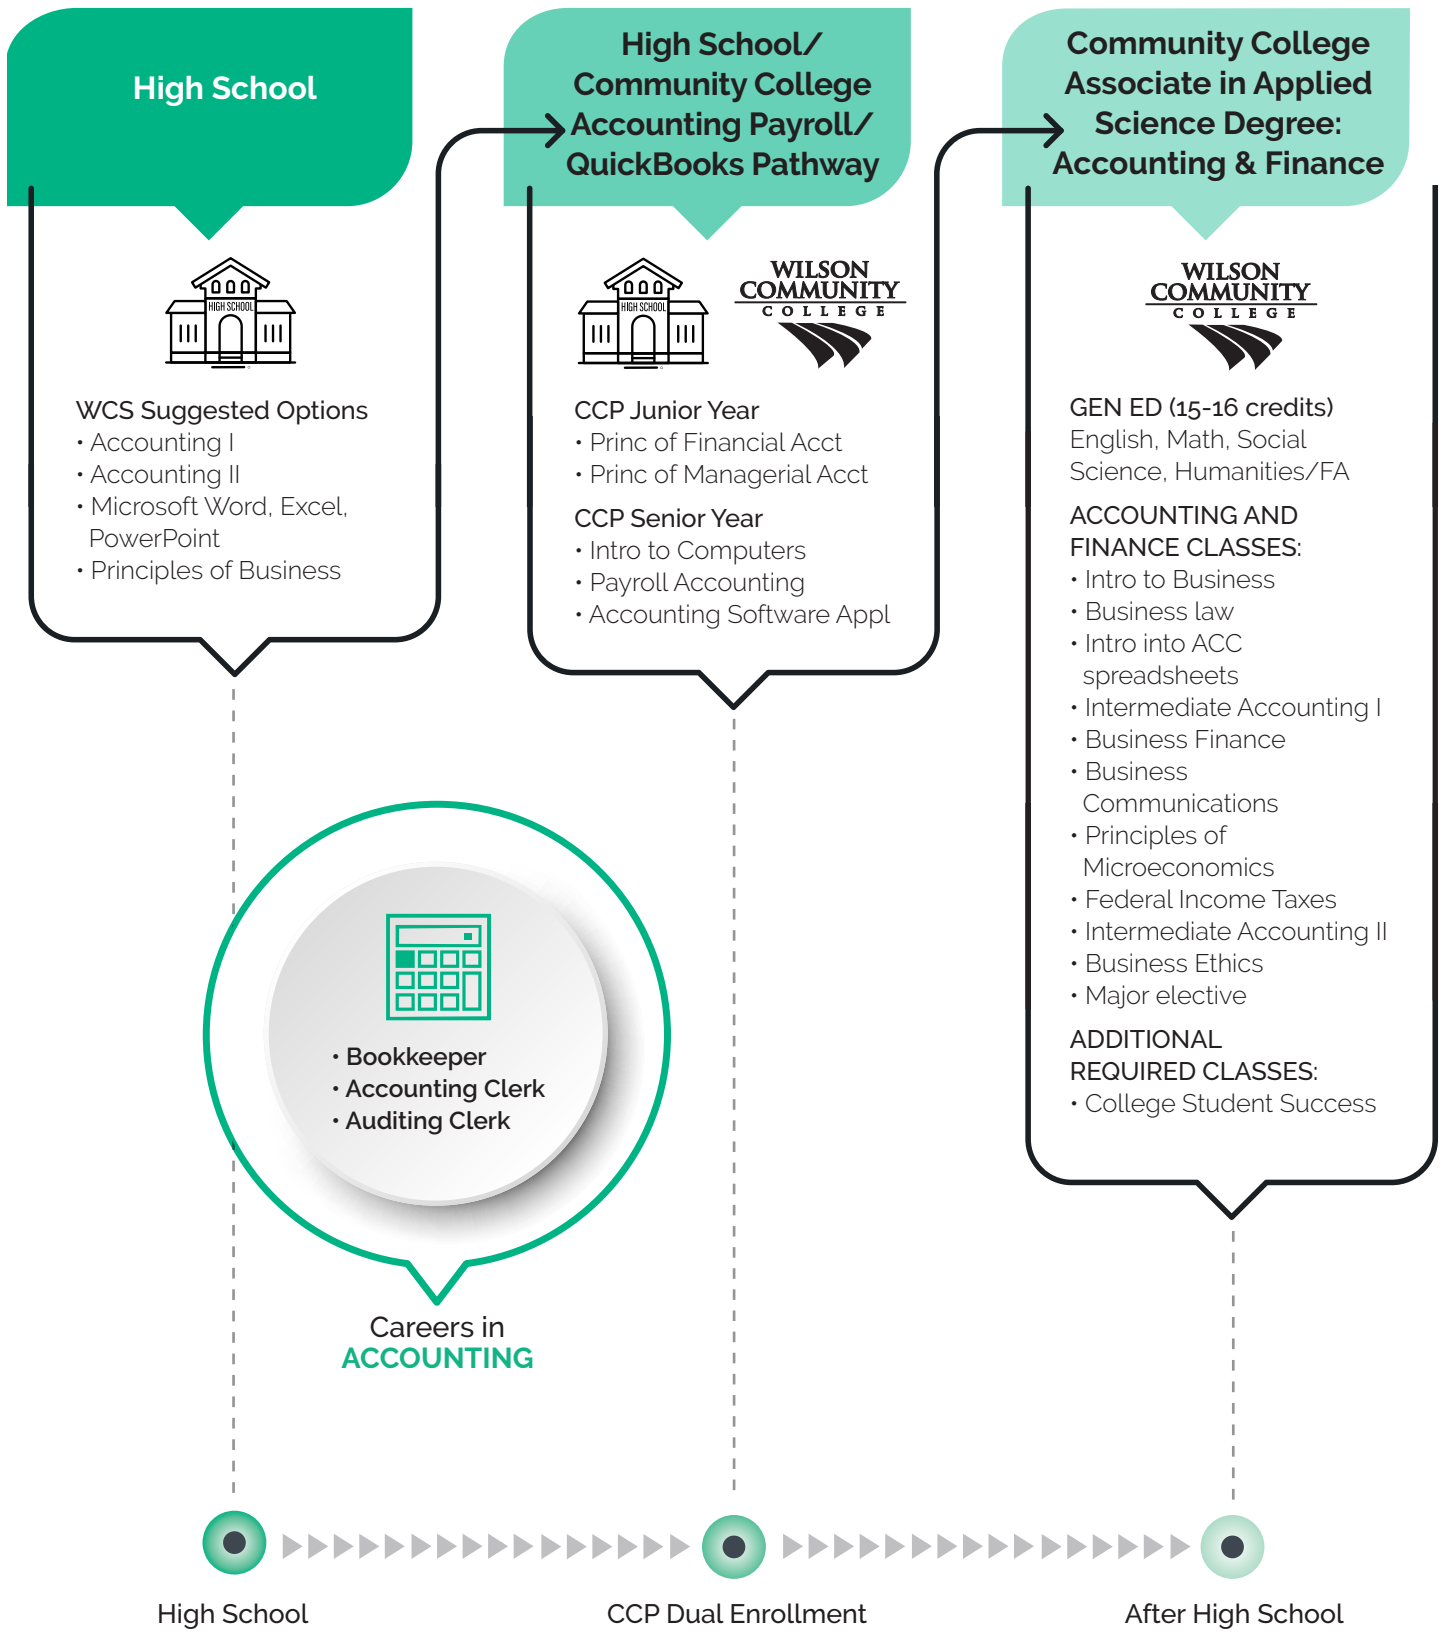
High School

HIGH SCHOOL

WCS Suggested Options
• Accounting I
• Accounting II
• Microsoft Word, Excel, PowerPoint
• Principles of Business

High School/ Community College Accounting Payroll/ QuickBooks Pathway

HIGH SCHOOL

WILSON COMMUNITY COLLEGE

CCP Junior Year
• Princ of Financial Acct
• Princ of Managerial Acct

CCP Senior Year
• Intro to Computers
• Payroll Accounting
• Accounting Software Appl

Community College Associate in Applied Science Degree: Accounting & Finance

WILSON COMMUNITY COLLEGE

GEN ED (15-16 credits)
English, Math, Social Science, Humanities/FA

ACCOUNTING AND FINANCE CLASSES:
• Intro to Business
• Business law
• Intro into ACC spreadsheets
• Intermediate Accounting I
• Business Finance
• Business Communications
• Principles of Microeconomics
• Federal Income Taxes
• Intermediate Accounting II
• Business Ethics
• Major elective

ADDITIONAL REQUIRED CLASSES:
• College Student Success

• Bookkeeper
• Accounting Clerk
• Auditing Clerk

Careers in
ACCOUNTING

High School

CCP Dual Enrollment

After High School